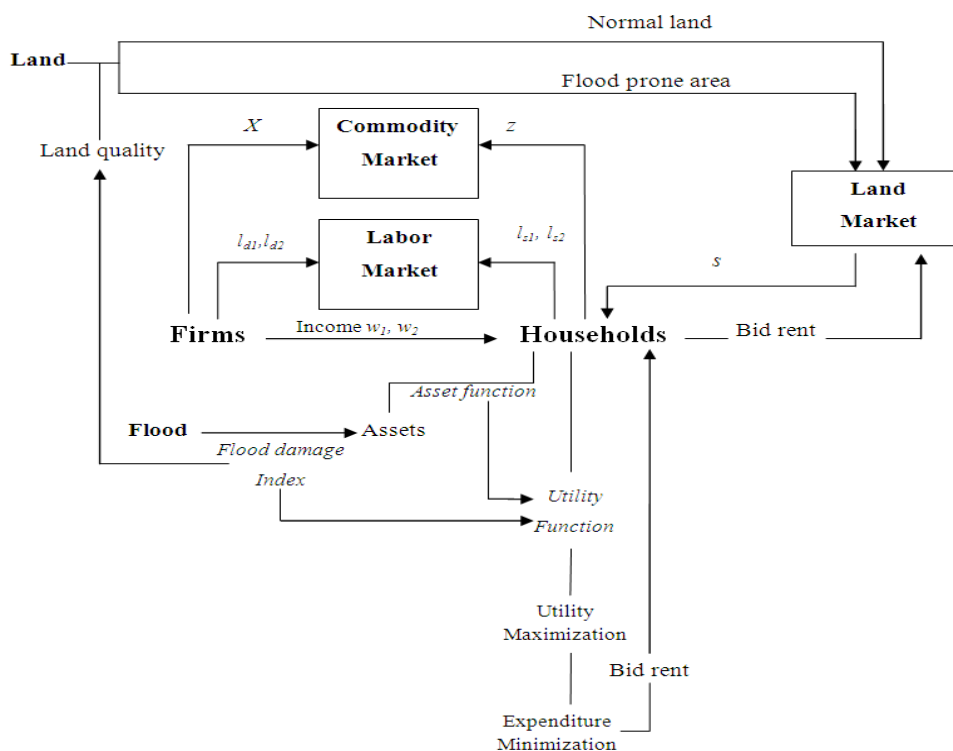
Normal land

Land

Flood prone area

X

Commodity Market

z

Land quality

Land Market

$l_{d1}, l_{d2}$

Labor Market

$l_{s1}, l_{s2}$

s

Firms

Income $w_1, w_2$

Households

Bid rent

Asset function

Flood

Assets

Flood damage

Index

Utility

Function

Utility Maximization

Bid rent

Expenditure Minimization